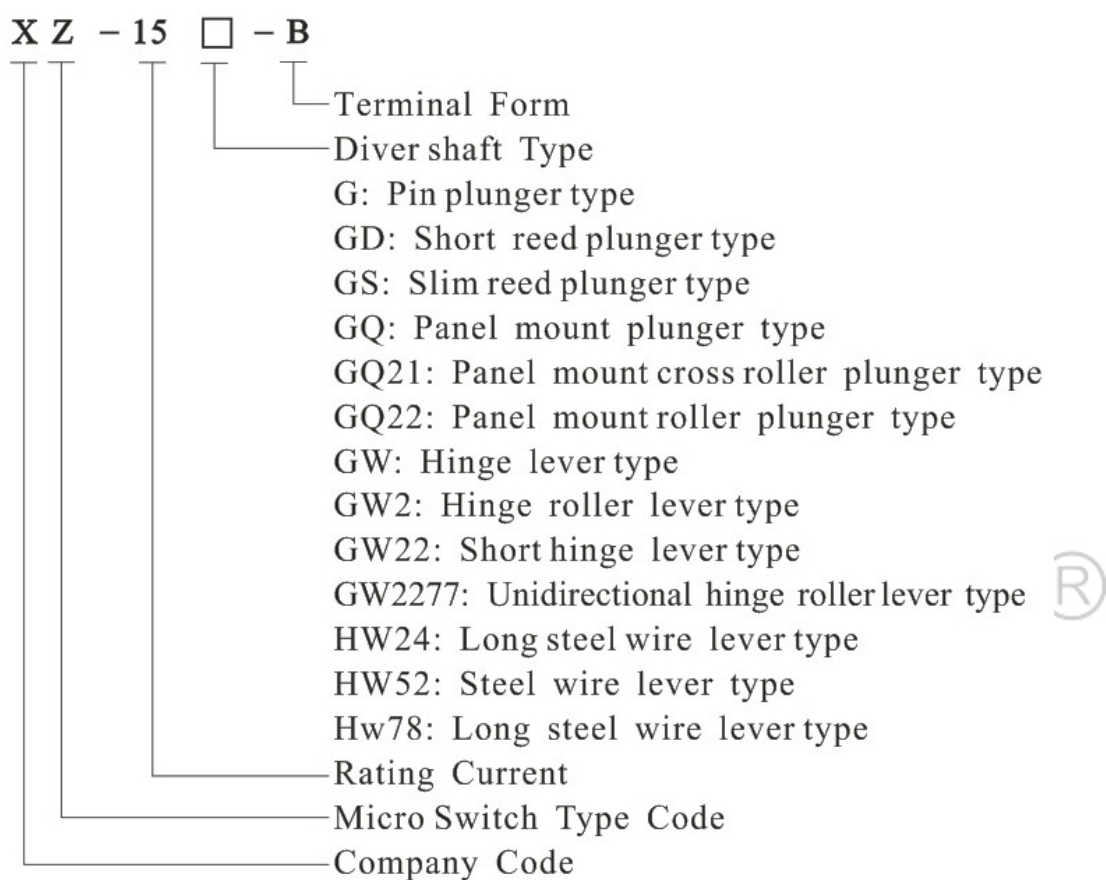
X Z – 15 □ – B

Terminal Form
Diver shaft Type
G: Pin plunger type
GD: Short reed plunger type
GS: Slim reed plunger type
GQ: Panel mount plunger type
GQ21: Panel mount cross roller plunger type
GQ22: Panel mount roller plunger type
GW: Hinge lever type
GW2: Hinge roller lever type
GW22: Short hinge lever type
GW2277: Unidirectional hinge roller lever type
HW24: Long steel wire lever type
HW52: Steel wire lever type
Hw78: Long steel wire lever type
Rating Current
Micro Switch Type Code
Company Code

R